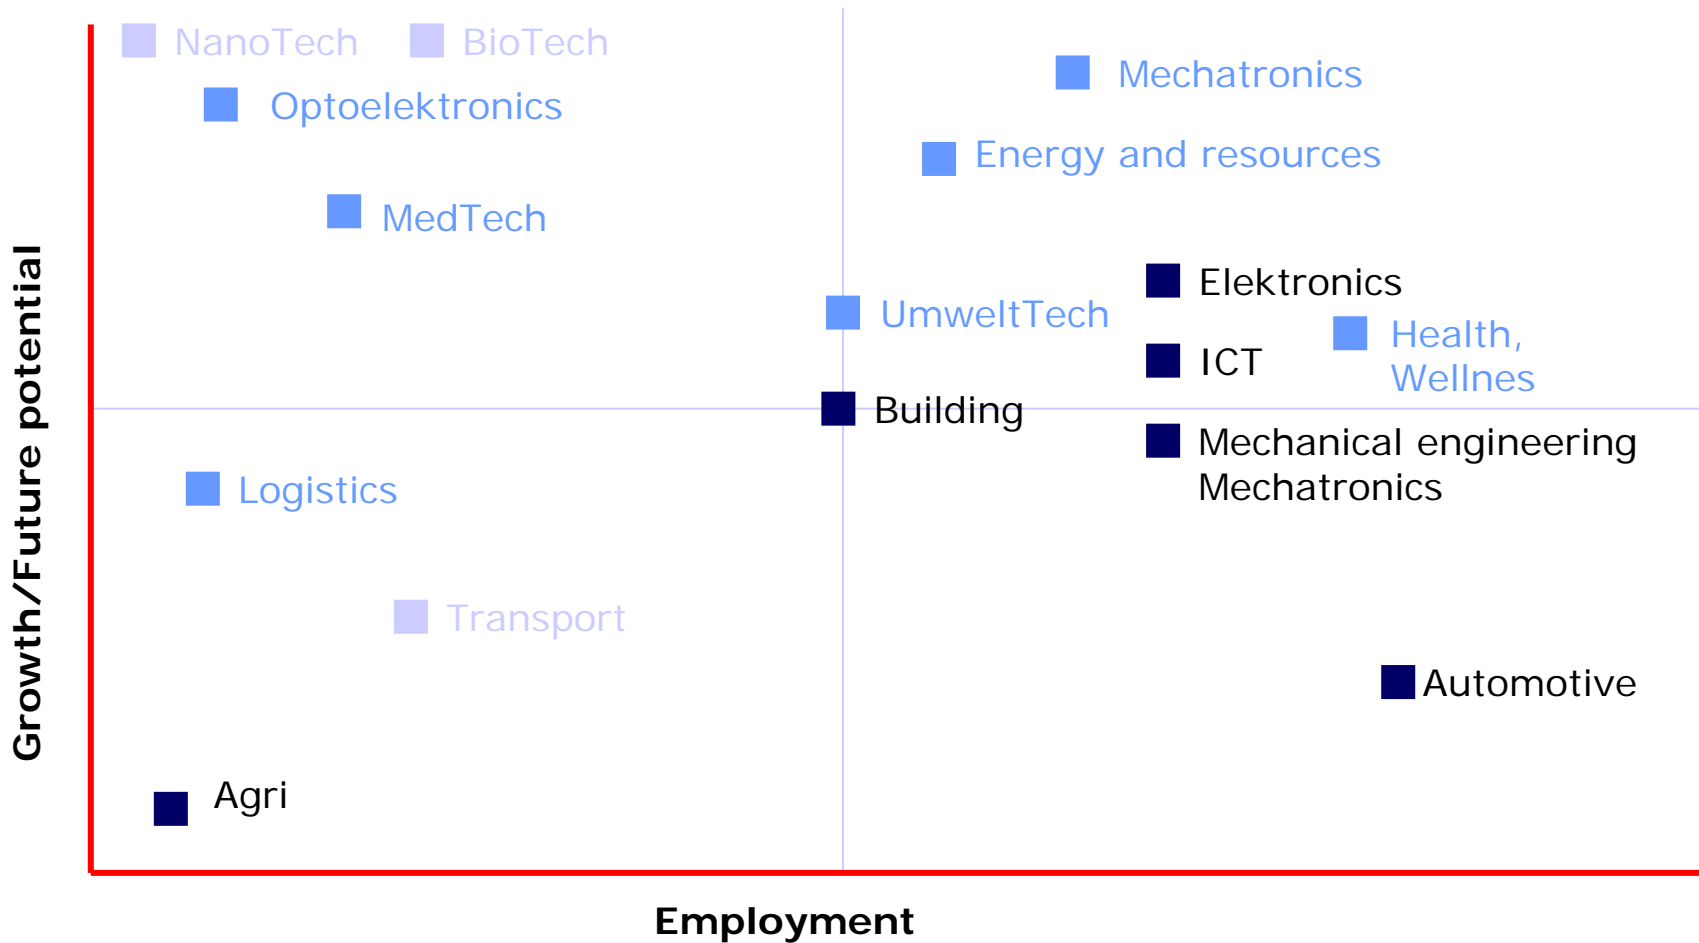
Growth/Future potential

NanoTech BioTech

Mechatronics

Optoelektronics

Energy and resources

MedTech

Elektronics

UmweltTech

ICT

Health, Wellnes

Building

Mechanical engineering Mechatronics

Logistics

Transport

Automotive

Agri

Employment